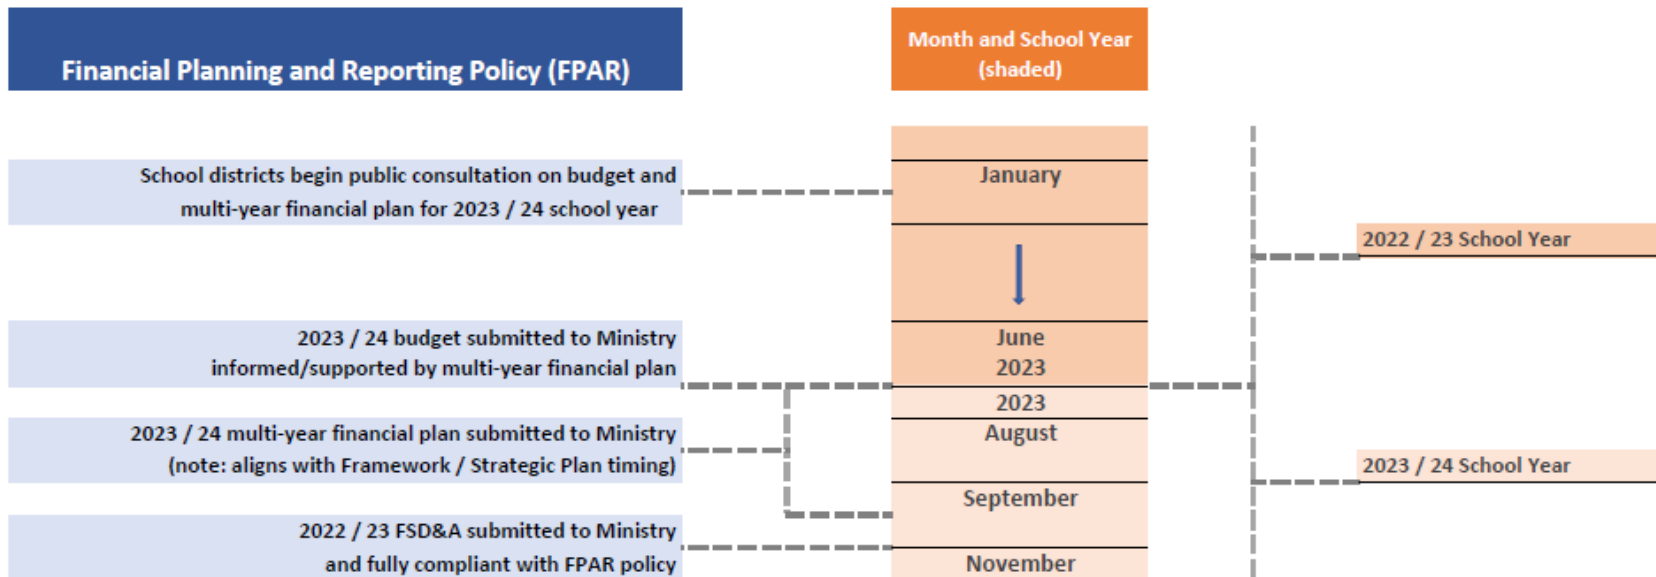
Financial Planning and Reporting Policy (FPAR)

Month and School Year (shaded)

School districts begin public consultation on budget and multi-year financial plan for 2023 / 24 school year

January

2022 / 23 School Year

2023 / 24 budget submitted to Ministry informed/supported by multi-year financial plan

June
2023

2023

2023 / 24 multi-year financial plan submitted to Ministry (note: aligns with Framework / Strategic Plan timing)

August

2023 / 24 School Year

September

2022 / 23 FSD&A submitted to Ministry and fully compliant with FPAR policy

November